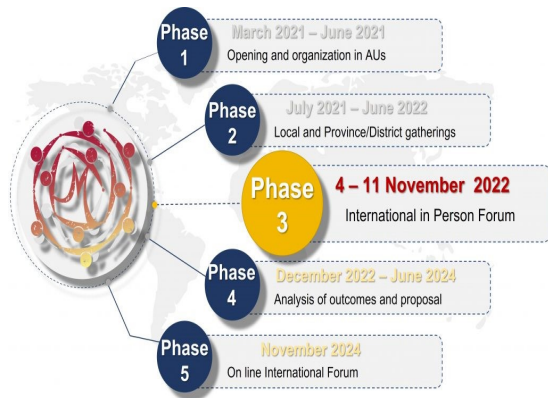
Phase 1
March 2021 – June 2021
Opening and organization in AUs

Phase 2
July 2021 – June 2022
Local and Province/District gatherings

Phase 3
4 – 11 November 2022
International in Person Forum

Phase 4
December 2022 – June 2024
Analysis of outcomes and proposal

Phase 5
November 2024
On line International Forum